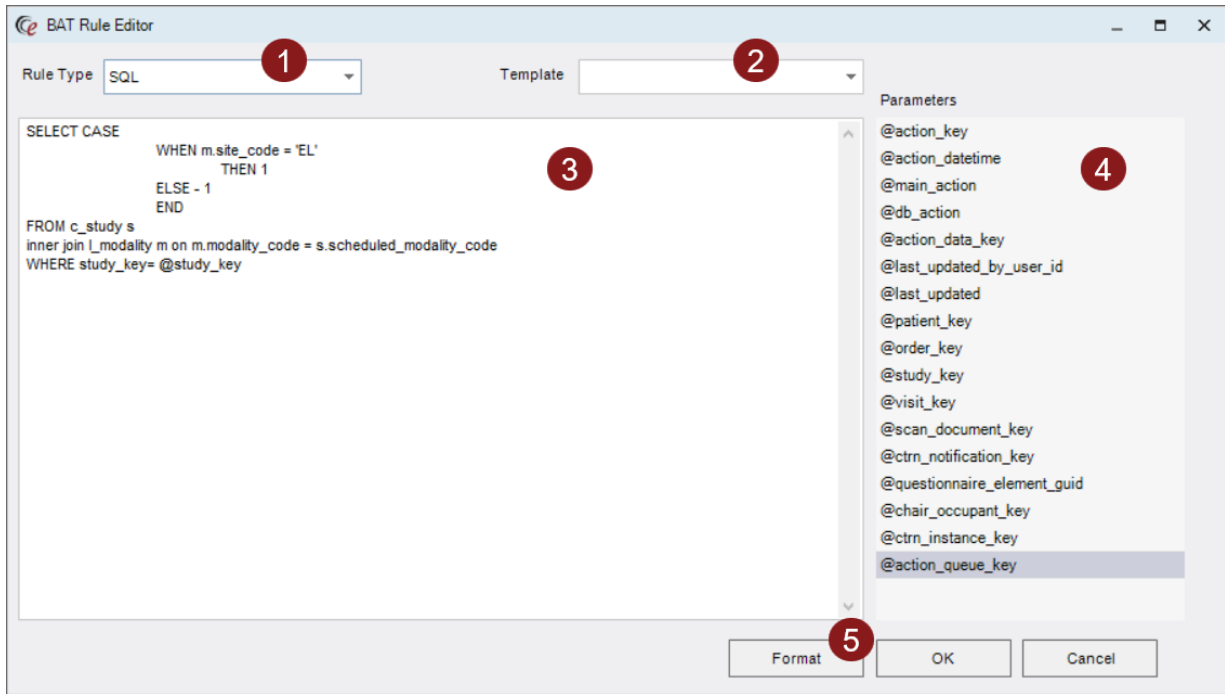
BAT Rule Editor

Rule Type SQL 1

Template 2

Parameters

SELECT CASE
WHEN m.site_code = 'EL'
THEN 1
ELSE - 1
END
FROM c_study s
inner join l_modality m on m.modality_code = s.scheduled_modality_code
WHERE study_key= @study_key

3

@action_key
@action_datetime
@main_action
@db_action
@action_data_key
@last_updated_by_user_id
@last_updated
@patient_key
@order_key
@study_key
@visit_key
@scan_document_key
@ctrn_notification_key
@questionnaire_element_guid
@chair_occupant_key
@ctrn_instance_key
@action_queue_key

4

Format 5 OK Cancel